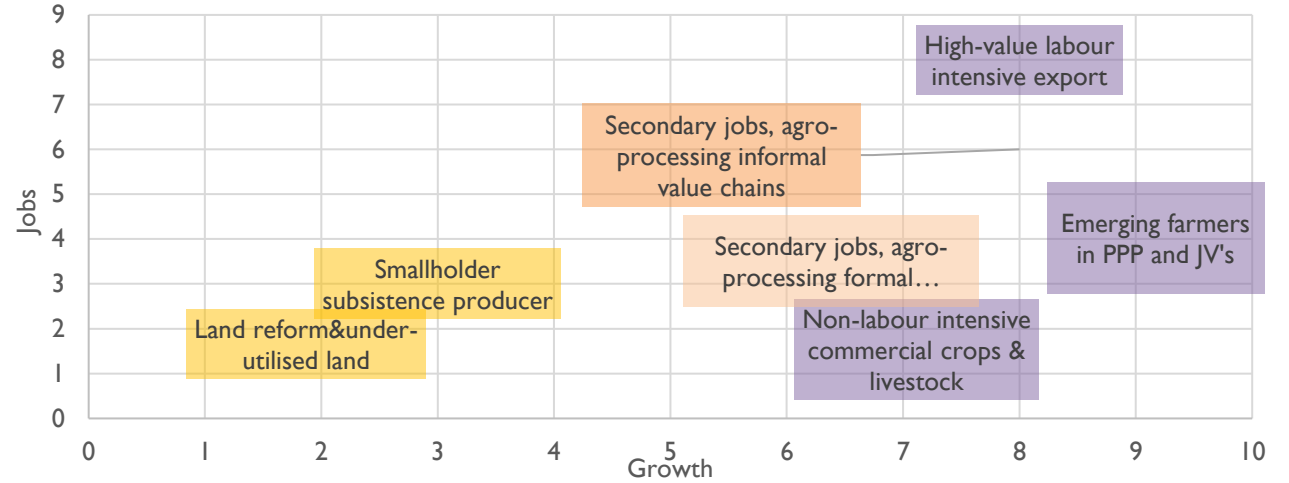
9
8
7
6
5
4
3
2
1
0
Jobs

High-value labour intensive export

Secondary jobs, agro-processing informal value chains

Emerging farmers in PPP and JV's

Secondary jobs, agro-processing formal…

Smallholder subsistence producer

Land reform&under-utilised land

Non-labour intensive commercial crops & livestock

0 1 2 3 4 5 6 7 8 9 10
Growth